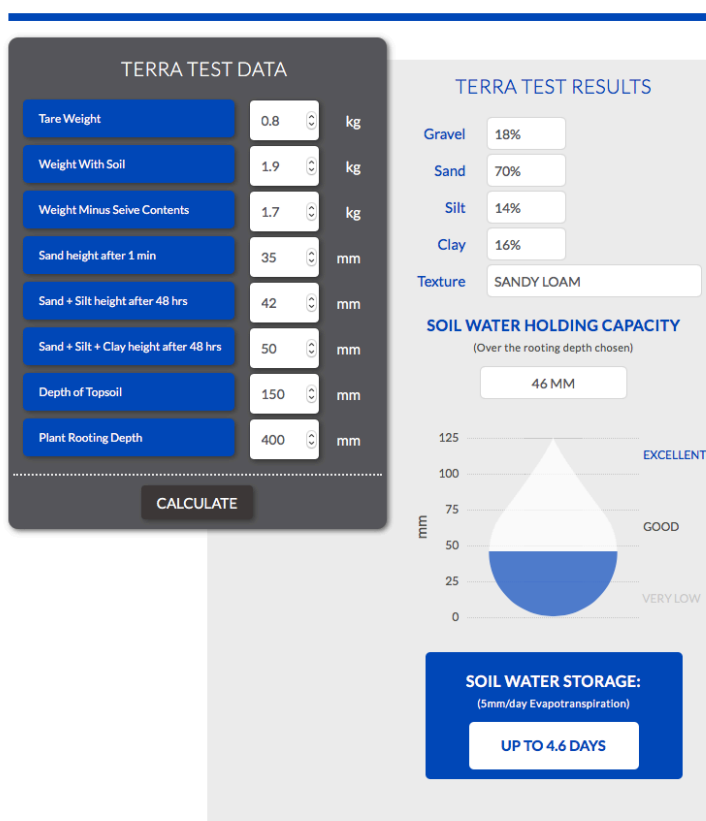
TERRA TEST DATA

| | | |
|---|---|---|
| Tare Weight | 0.8 | kg |
| Weight With Soil | 1.9 | kg |
| Weight Minus Seive Contents | 1.7 | kg |
| Sand height after 1 min | 35 | mm |
| Sand + Silt height after 48 hrs | 42 | mm |
| Sand + Silt + Clay height after 48 hrs | 50 | mm |
| Depth of Topsoil | 150 | mm |
| Plant Rooting Depth | 400 | mm |

CALCULATE

TERRA TEST RESULTS

| | |
|---|---|
| Gravel | 18% |
| Sand | 70% |
| Silt | 14% |
| Clay | 16% |
| Texture | SANDY LOAM |

SOIL WATER HOLDING CAPACITY
(Over the rooting depth chosen)

46 MM

125
100
75
50
25
0
mm

EXCELLENT
GOOD
VERY LOW

SOIL WATER STORAGE:
(5mm/day Evapotranspiration)

UP TO 4.6 DAYS